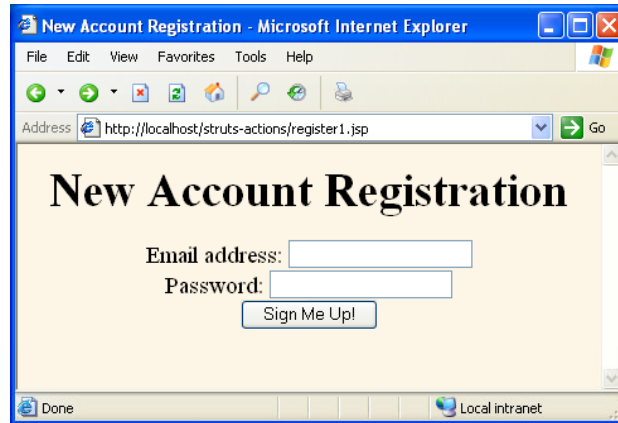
New Account Registration - Microsoft Internet Explorer

File Edit View Favorites Tools Help

Address http://localhost/struts-actions/register1.jsp Go

New Account Registration

Email address:
Password:
Sign Me Up!

Done Local intranet